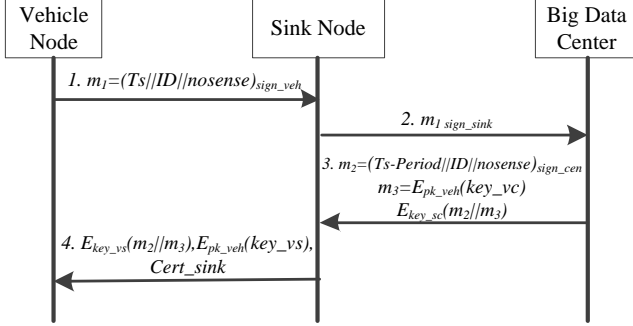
Vehicle Node

Sink Node

Big Data Center

1. $m_1$=(Ts||ID||nosense)$_{sign\_veh}$

2. $m_{1\ sign\_sink}$

3. $m_2$=(Ts-Period||ID||nosense)$_{sign\_cen}$
$m_3$=$E_{pk\_veh}$(key_vc)
$E_{key\_sc}$($m_2$||$m_3$)

4. $E_{key\_vs}$($m_2$||$m_3$),$E_{pk\_veh}$(key_vs),
Cert_sink